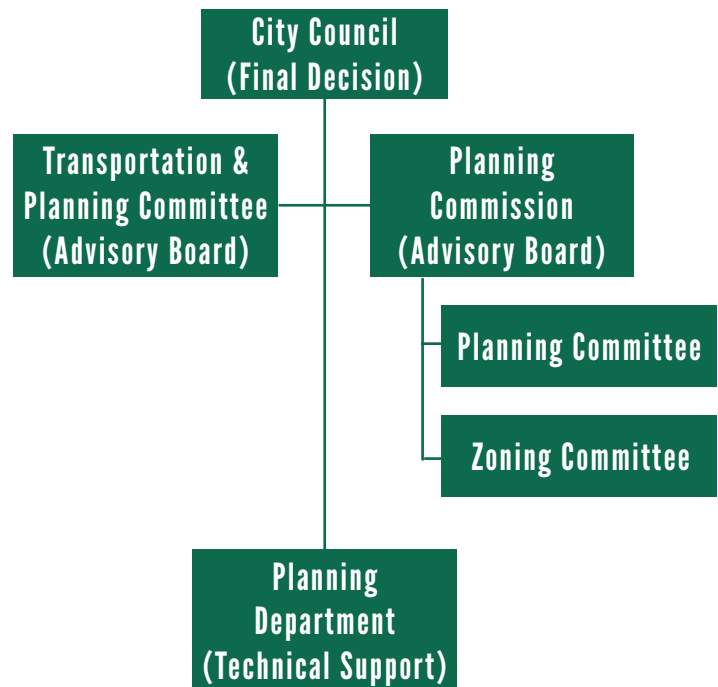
City Council
(Final Decision)

Transportation &
Planning Committee
(Advisory Board)

Planning
Commission
(Advisory Board)

Planning Committee

Zoning Committee

Planning
Department
(Technical Support)